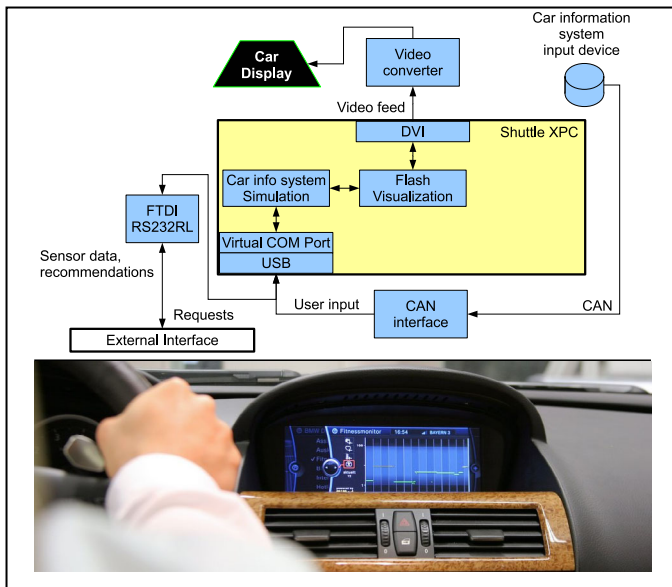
Car Display

Video converter

Car information system input device

Video feed

DVI

Shuttle XPC

Car info system Simulation

Flash Visualization

FTDI RS232RL

Virtual COM Port

USB

Sensor data, recommendations

Requests

User input

CAN interface

CAN

External Interface

Fitnessmonitor 16:54